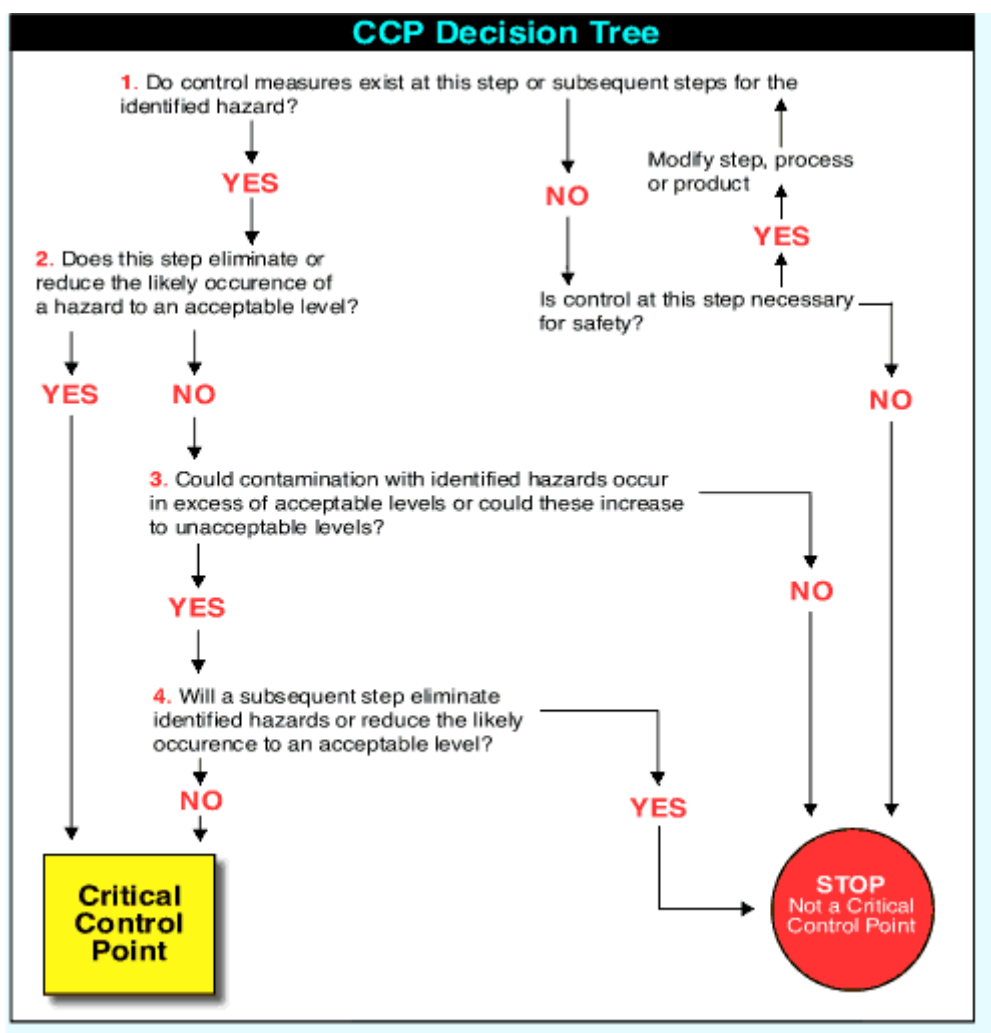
CCP Decision Tree

1. Do control measures exist at this step or subsequent steps for the identified hazard?

YES

NO

Modify step, process or product

YES

Is control at this step necessary for safety?

NO

2. Does this step eliminate or reduce the likely occurence of a hazard to an acceptable level?

YES

NO

3. Could contamination with identified hazards occur in excess of acceptable levels or could these increase to unacceptable levels?

NO

YES

4. Will a subsequent step eliminate identified hazards or reduce the likely occurence to an acceptable level?

NO

YES

Critical Control Point

STOP
Not a Critical Control Point